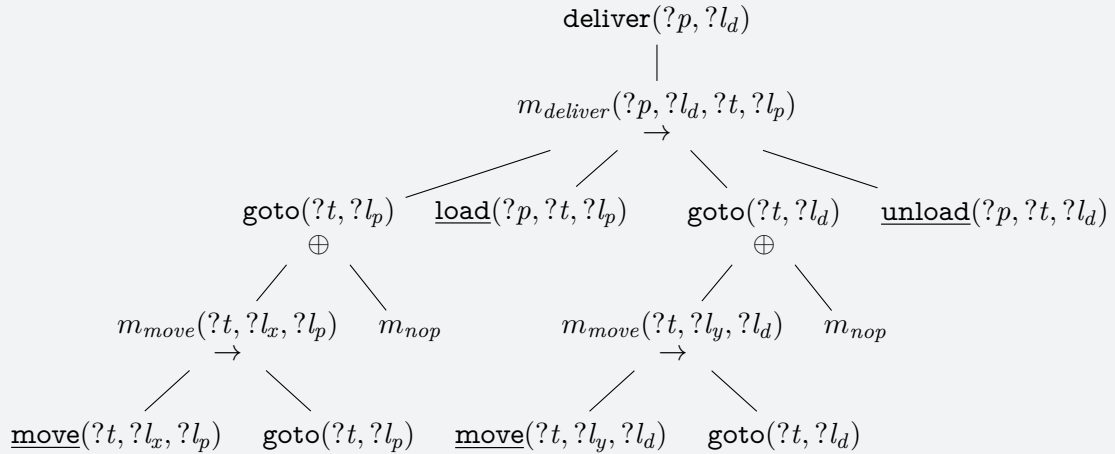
deliver($?p, ?l_d$)

$m_{deliver}(?p, ?l_d, ?t, ?l_p)$
$\rightarrow$

goto($?t, ?l_p$)
$\oplus$

load($?p, ?t, ?l_p$)

goto($?t, ?l_d$)
$\oplus$

unload($?p, ?t, ?l_d$)

$m_{move}(?t, ?l_x, ?l_p)$
$\rightarrow$

$m_{nop}$

$m_{move}(?t, ?l_y, ?l_d)$
$\rightarrow$

$m_{nop}$

move($?t, ?l_x, ?l_p$)

goto($?t, ?l_p$)

move($?t, ?l_y, ?l_d$)

goto($?t, ?l_d$)